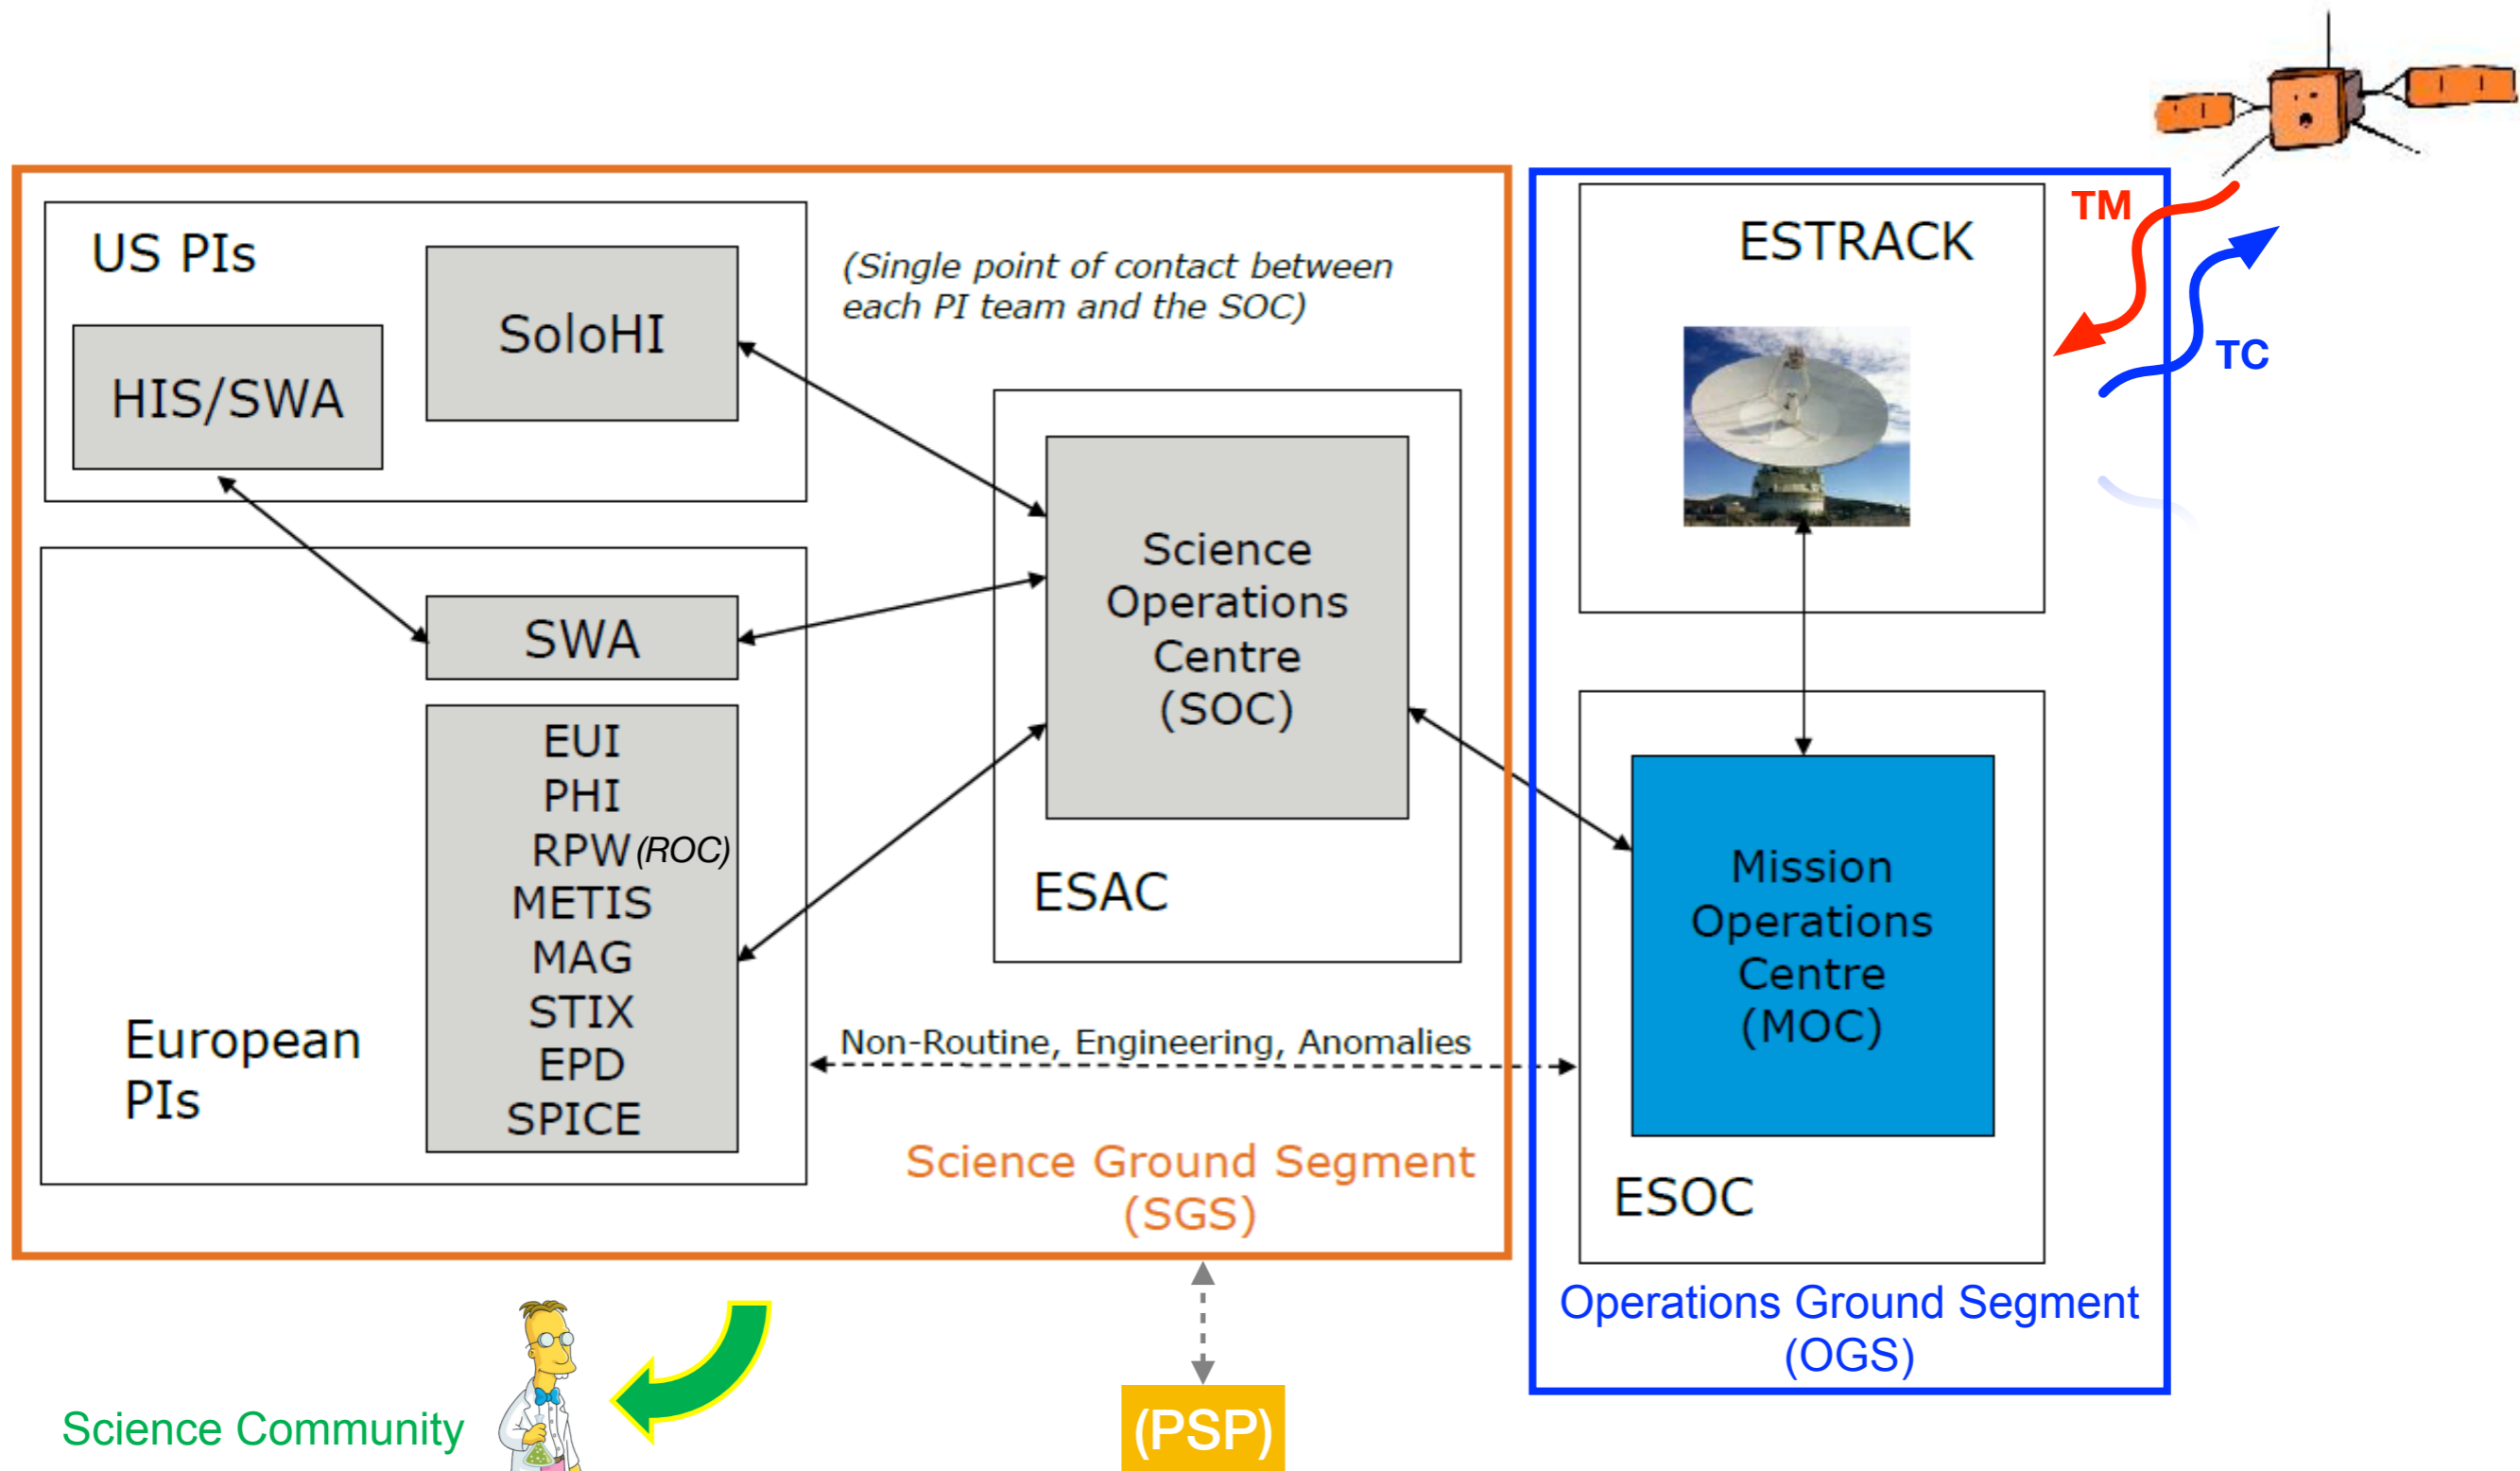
US PIs

HIS/SWA

SoloHI

(Single point of contact between each PI team and the SOC)

Science Operations Centre (SOC)

ESAC

SWA

EUI
PHI
RPW (ROC)
METIS
MAG
STIX
EPD
SPICE

European PIs

Non-Routine, Engineering, Anomalies

Science Ground Segment (SGS)

ESTRACK

TM

TC

Mission Operations Centre (MOC)

ESOC

Operations Ground Segment (OGS)

Science Community

(PSP)